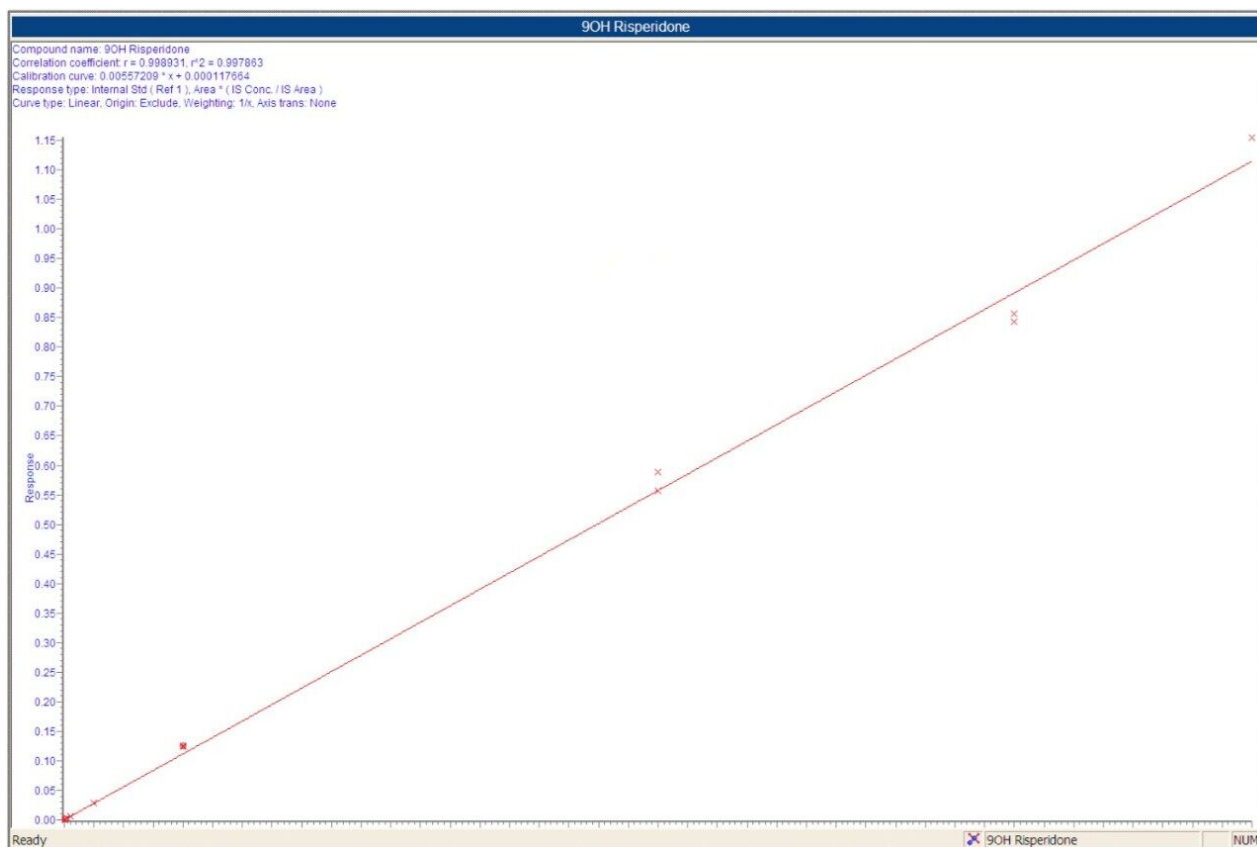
9OH Risperidone

Compound name: 9OH Risperidone
Correlation coefficient: r = 0.998931, r^2 = 0.997863
Calibration curve: 0.00557209 * x + 0.000117664
Response type: Internal Std ( Ref 1 ), Area * ( IS Conc. / IS Area )
Curve type: Linear, Origin: Exclude, Weighting: 1/x, Axis trans: None

1.15
1.10
1.05
1.00
0.95
0.90
0.85
0.80
0.75
0.70
0.65
0.60
0.55
0.50
0.45
0.40
0.35
0.30
0.25
0.20
0.15
0.10
0.05
0.00

Response

Ready

9OH Risperidone

NUM